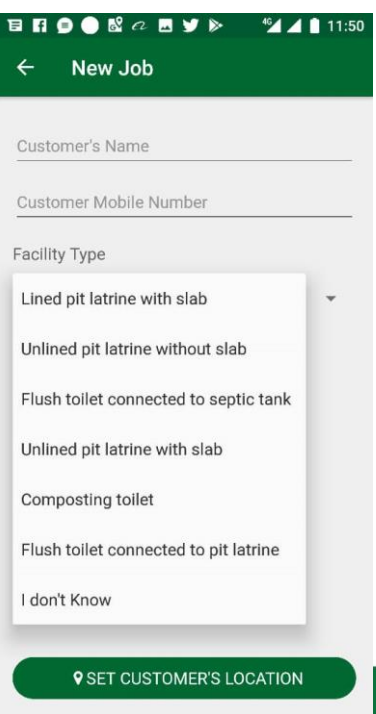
4G 11:50

New Job

Customer's Name

Customer Mobile Number

Facility Type

Lined pit latrine with slab

Unlined pit latrine without slab

Flush toilet connected to septic tank

Unlined pit latrine with slab

Composting toilet

Flush toilet connected to pit latrine

I don't Know

SET CUSTOMER'S LOCATION